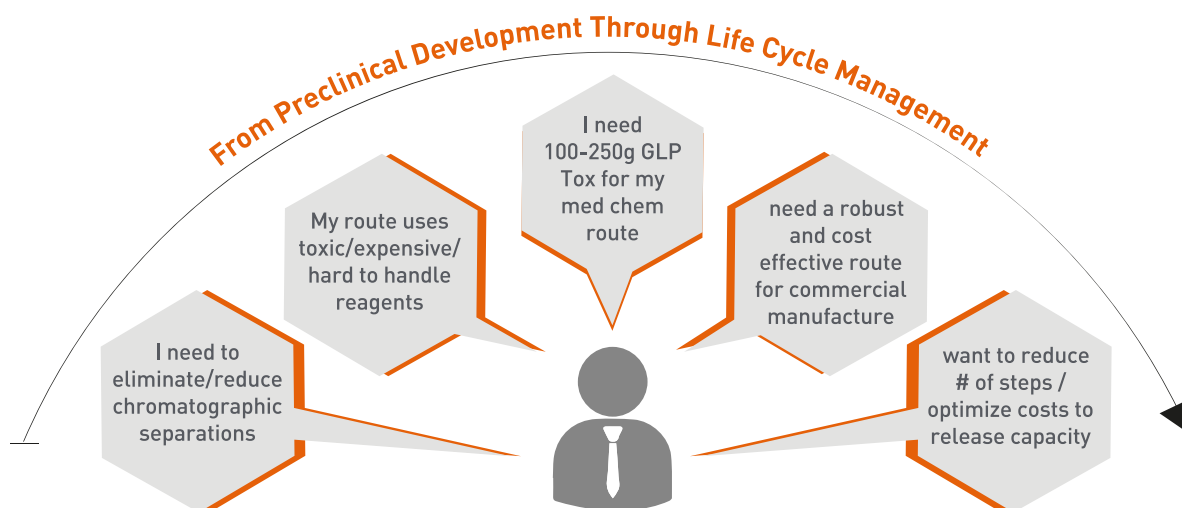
From Preclinical Development Through Life Cycle Management

I need to eliminate/reduce chromatographic separations

My route uses toxic/expensive/ hard to handle reagents

I need 100-250g GLP Tox for my med chem route

need a robust and cost effective route for commercial manufacture

want to reduce # of steps / optimize costs to release capacity